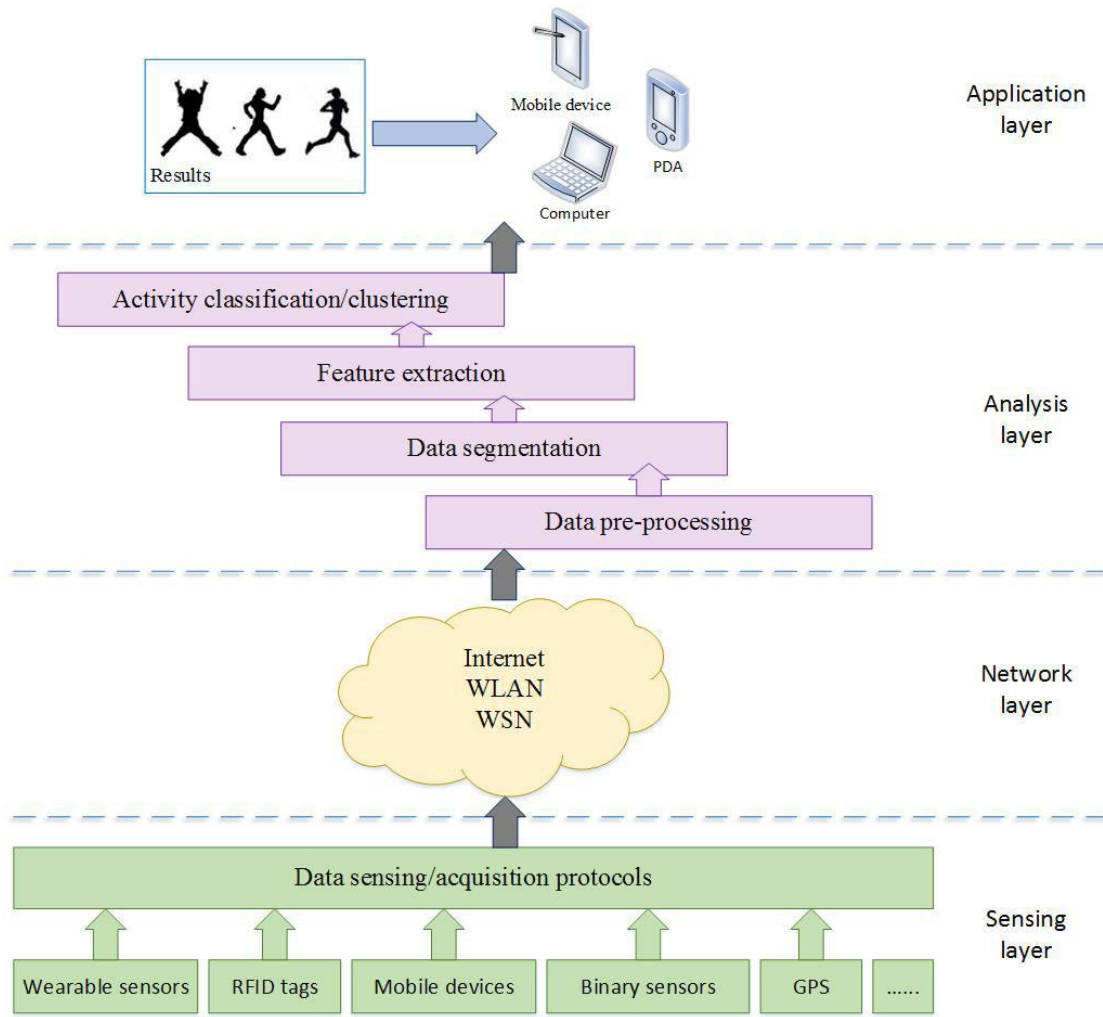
Results

Mobile device

PDA

Computer

Application layer

Activity classification/clustering

Feature extraction

Data segmentation

Data pre-processing

Analysis layer

Internet
WLAN
WSN

Network layer

Data sensing/acquisition protocols

Wearable sensors

RFID tags

Mobile devices

Binary sensors

GPS

......

Sensing layer